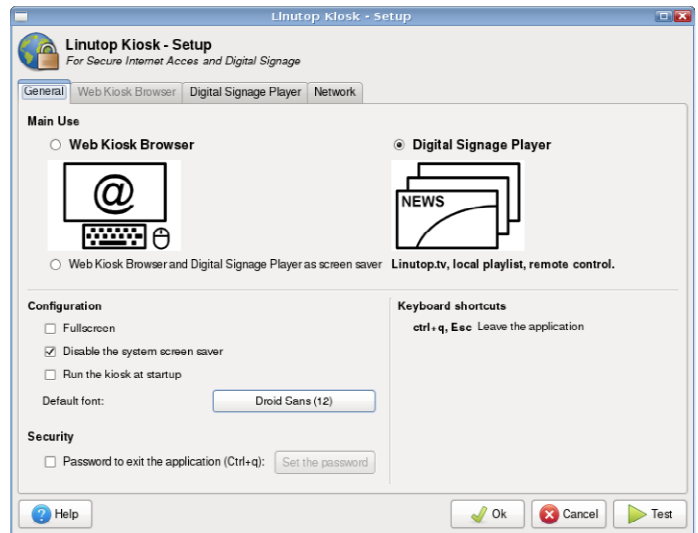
Linutop Kiosk - Setup

Linutop Kiosk - Setup
For Secure Internet Acces and Digital Signage

General | Web Kiosk Browser | Digital Signage Player | Network

Main Use

Web Kiosk Browser

@

Digital Signage Player

NEWS

Web Kiosk Browser and Digital Signage Player as screen saver

Linutop.tv, local playlist, remote control.

Configuration

Fullscreen

Disable the system screen saver

Run the kiosk at startup

Default font: Droid Sans (12)

Security

Password to exit the application (Ctrl+q): Set the password

Keyboard shortcuts

ctrl+q, Esc Leave the application

Help

Ok

Cancel

Test